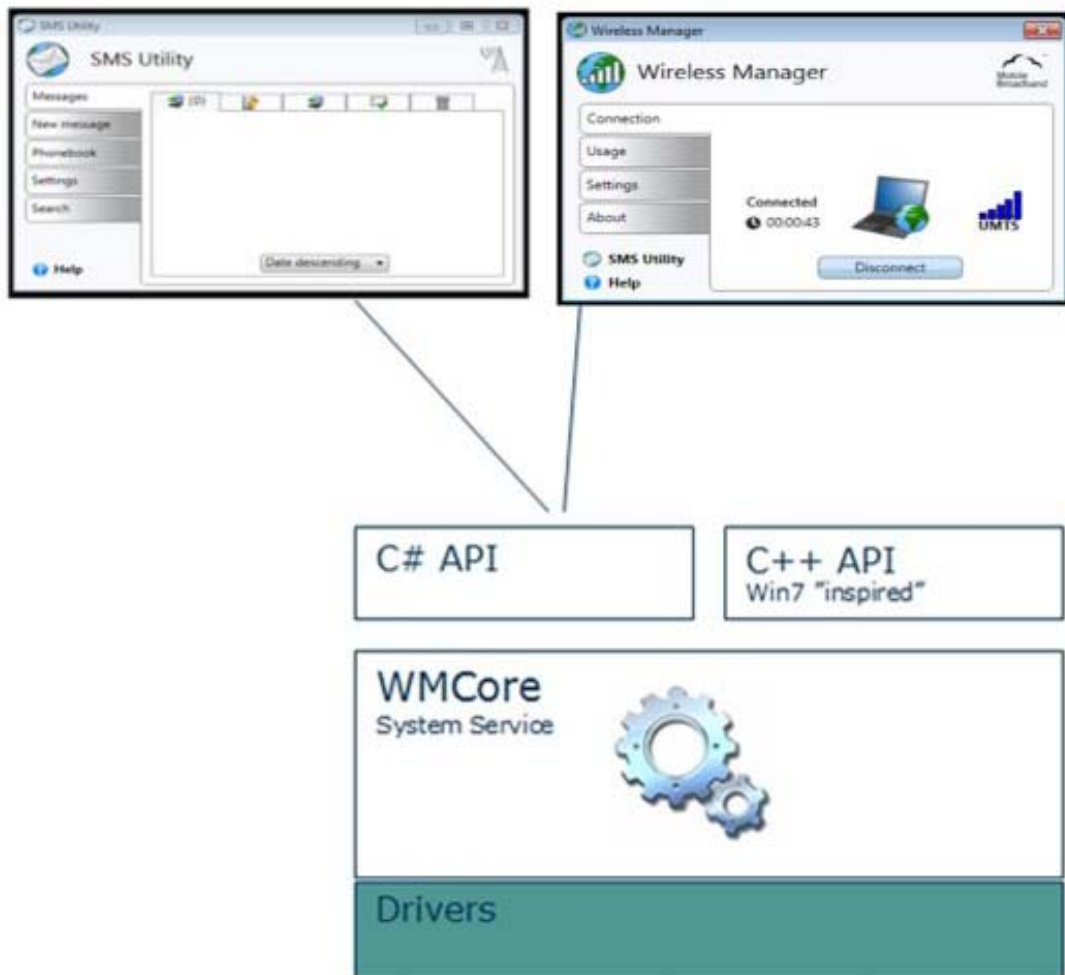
SMS Utility

SMS Utility

Messages
New message
Phonebook
Settings
Search

(0)

Date descending

Help

Wireless Manager

Wireless Manager

Mobile Broadband

Connection
Usage
Settings
About

Connected
00:00:43

UMTS

Disconnect

SMS Utility
Help

C# API

C++ API
Win7 "inspired"

WMCore
System Service

Drivers